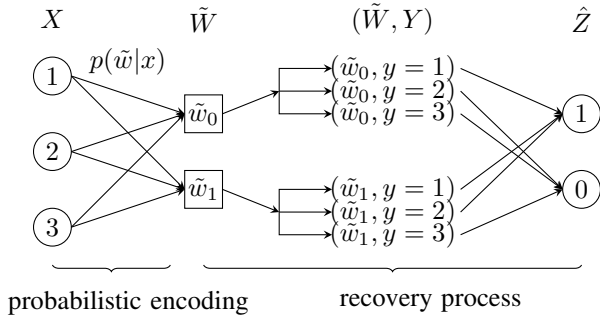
$X$ $\tilde{W}$ $(\tilde{W}, Y)$ $\hat{Z}$

$p(\tilde{w}|x)$

1

2

3

$\tilde{w}_0$

$\tilde{w}_1$

$(\tilde{w}_0, y = 1)$
$(\tilde{w}_0, y = 2)$
$(\tilde{w}_0, y = 3)$

$(\tilde{w}_1, y = 1)$
$(\tilde{w}_1, y = 2)$
$(\tilde{w}_1, y = 3)$

1

0

probabilistic encoding

recovery process